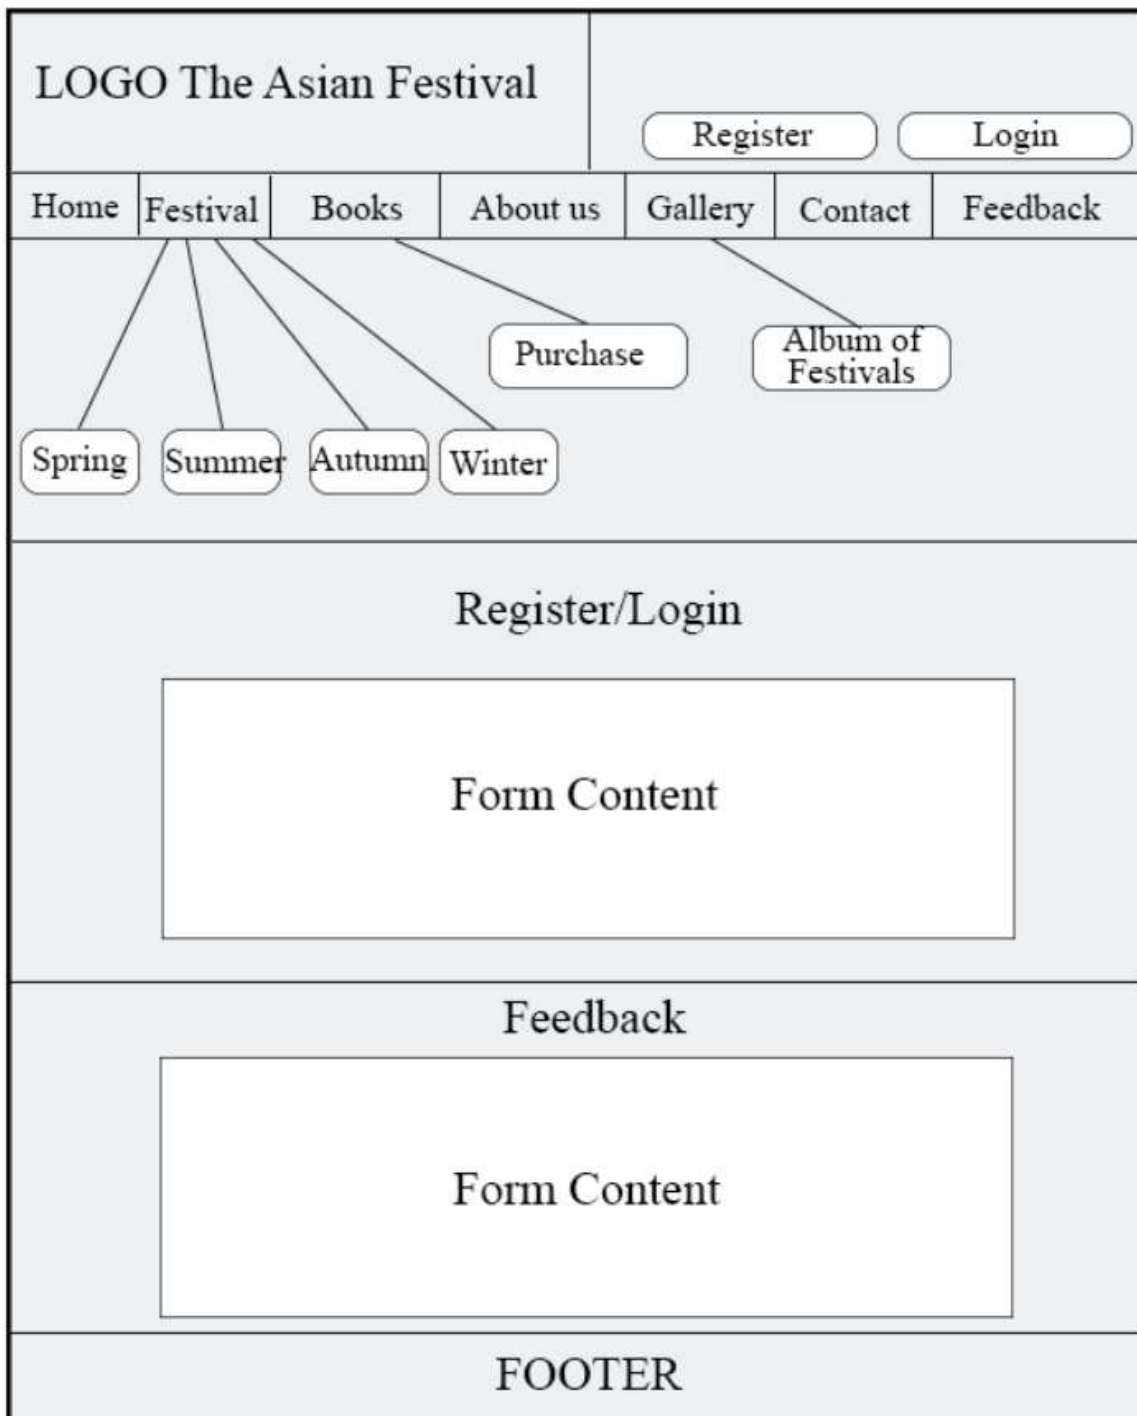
LOGO The Asian Festival

Register Login

Home Festival Books About us Gallery Contact Feedback

Purchase

Album of Festivals

Spring Summer Autumn Winter

Register/Login

Form Content

Feedback

Form Content

FOOTER